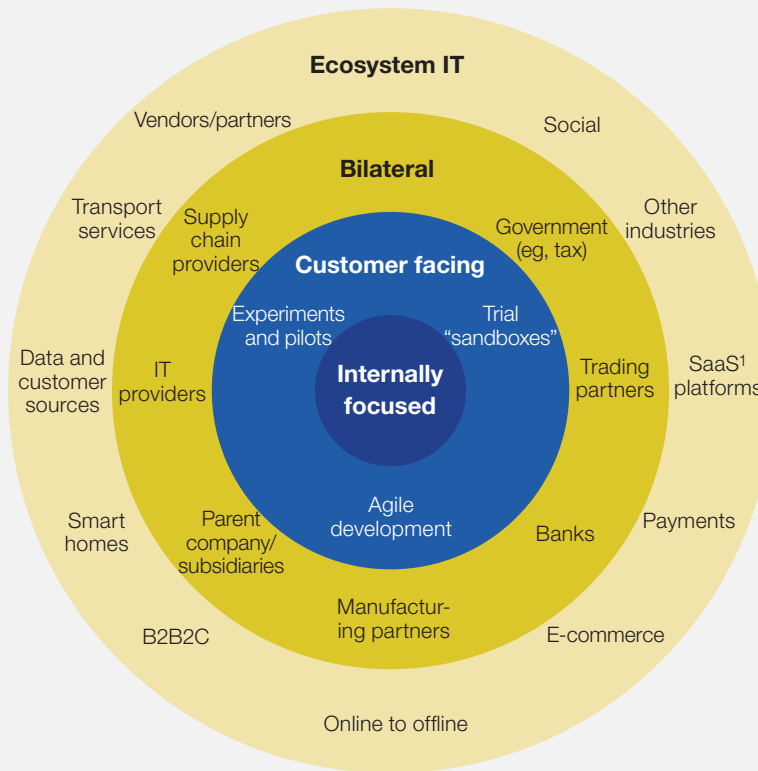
Ecosystem IT

Vendors/partners

Social

Bilateral

Transport services

Supply chain providers

Government (eg, tax)

Other industries

Customer facing

Experiments and pilots

Trial "sandboxes"

Data and customer sources

IT providers

Internally focused

Trading partners

SaaS$^1$ platforms

Agile development

Smart homes

Parent company/ subsidiaries

Banks

Payments

Manufacturing partners

B2B2C

E-commerce

Online to offline